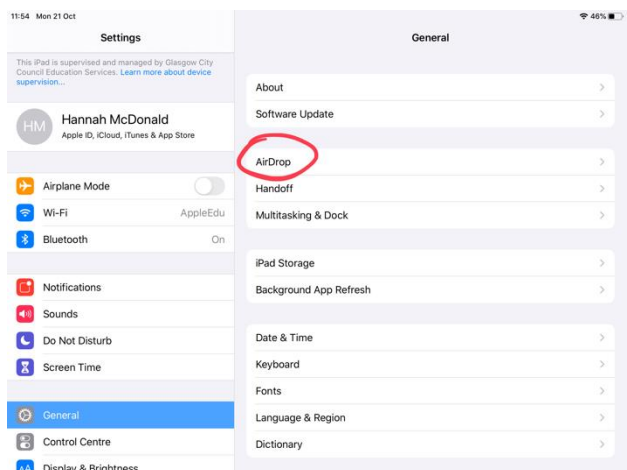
11:54 Mon 21 Oct

46%

Settings

This iPad is supervised and managed by Glasgow City Council Education Services. Learn more about device supervision...

HM

Hannah McDonald

Apple ID, iCloud, iTunes & App Store

Airplane Mode

Wi-Fi AppleEdu

Bluetooth On

Notifications

Sounds

Do Not Disturb

Screen Time

General

Control Centre

Display & Brightness

General

About

Software Update

AirDrop

Handoff

Multitasking & Dock

iPad Storage

Background App Refresh

Date & Time

Keyboard

Fonts

Language & Region

Dictionary